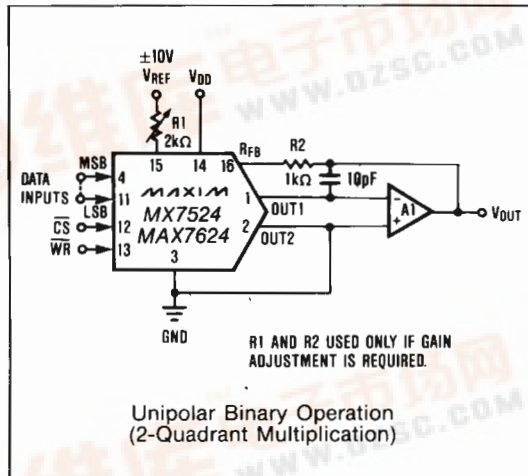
±10V
$V_{REF}$
$V_{DD}$
R1
2kΩ
15
14
16
$R_{FB}$
R2
1kΩ
10pF
DATA INPUTS
MSB
4
LSB
11
$\overline{CS}$
12
$\overline{WR}$
13
MAXIM
MX7524
MAX7624
1
OUT1
2
OUT2
3
A1
$V_{OUT}$
GND
R1 AND R2 USED ONLY IF GAIN ADJUSTMENT IS REQUIRED.
www.DZSC.COM

Unipolar Binary Operation
(2-Quadrant Multiplication)